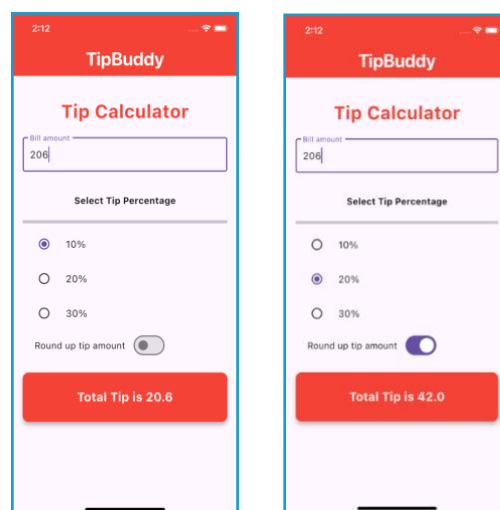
2:12

TipBuddy

Tip Calculator

Bill amount
206

Select Tip Percentage

10%

20%

30%

Round up tip amount

Total Tip is 20.6

2:12

TipBuddy

Tip Calculator

Bill amount
206

Select Tip Percentage

10%

20%

30%

Round up tip amount

Total Tip is 42.0